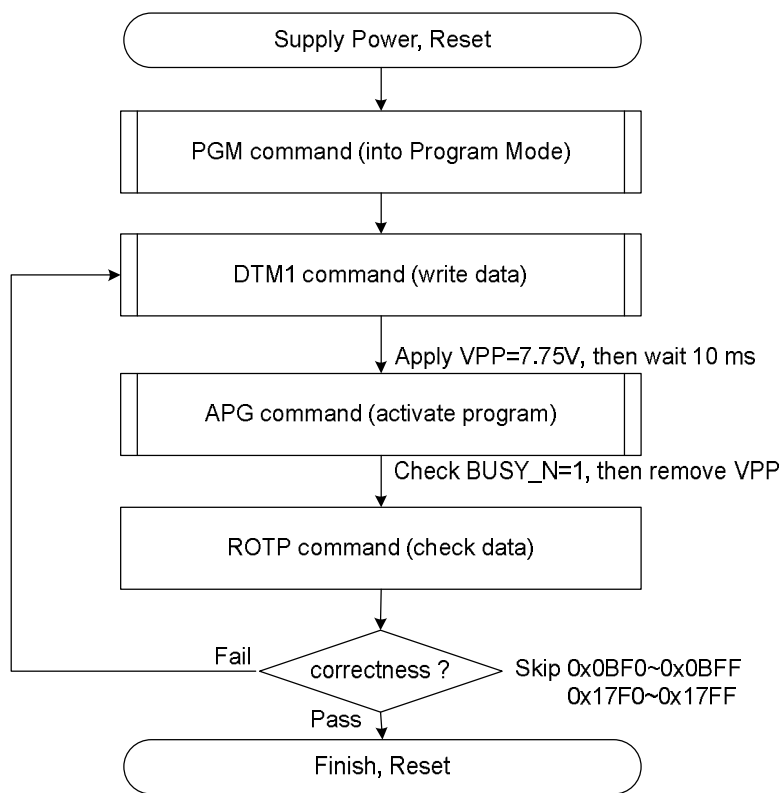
Supply Power, Reset

PGM command (into Program Mode)

DTM1 command (write data)

Apply VPP=7.75V, then wait 10 ms

APG command (activate program)

Check BUSY_N=1, then remove VPP

ROTP command (check data)

Fail

correctness ?

Skip 0x0BF0~0x0BFF
0x17F0~0x17FF

Pass

Finish, Reset